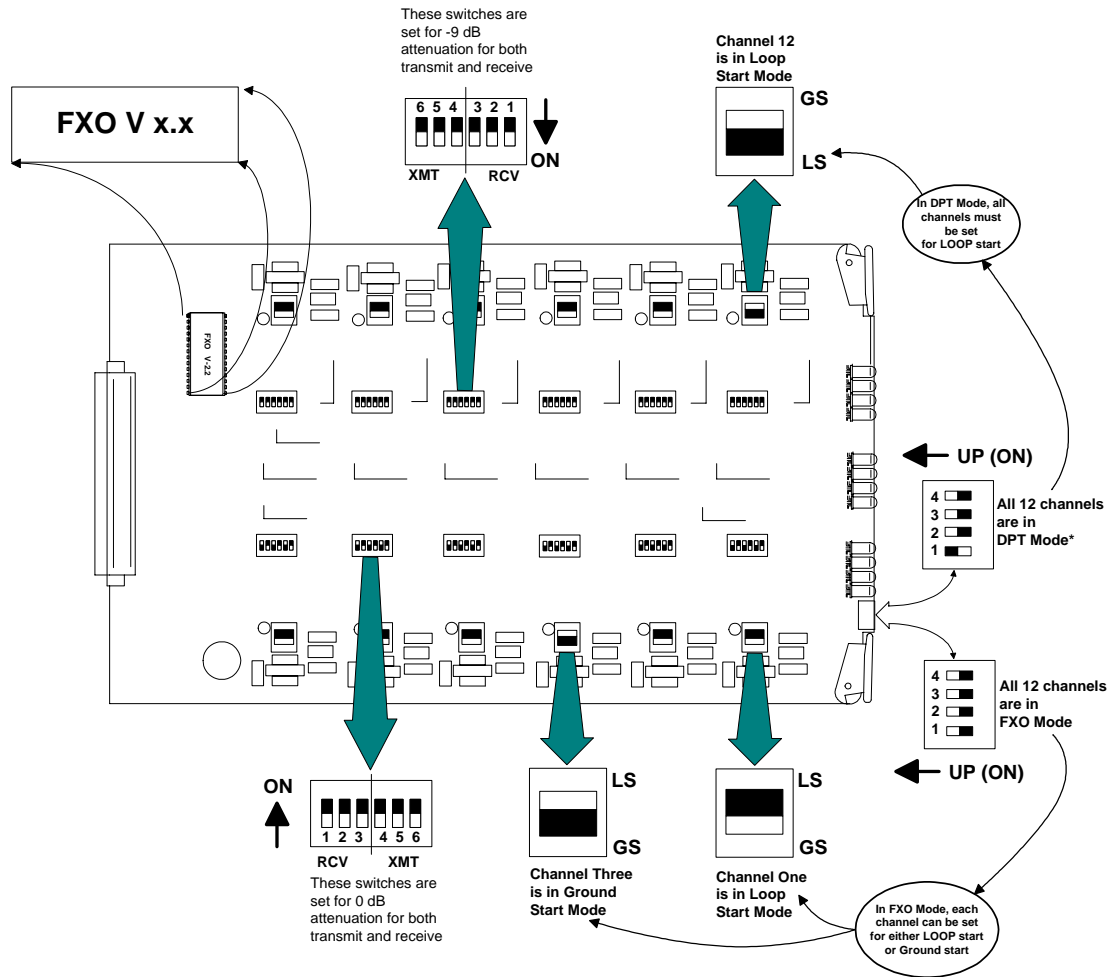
These switches are set for -9 dB attenuation for both transmit and receive

Channel 12 is in Loop Start Mode

FXO V x.x

6 5 4 3 2 1

XMT RCV

ON

GS

LS

In DPT Mode, all channels must be set for LOOP start

FXO V-2.2

UP (ON)

4
3
2
1

All 12 channels are in DPT Mode*

4
3
2
1

All 12 channels are in FXO Mode

UP (ON)

ON

1 2 3 4 5 6

RCV XMT

These switches are set for 0 dB attenuation for both transmit and receive

LS

GS

Channel Three is in Ground Start Mode

LS

GS

Channel One is in Loop Start Mode

In FXO Mode, each channel can be set for either LOOP start or Ground start